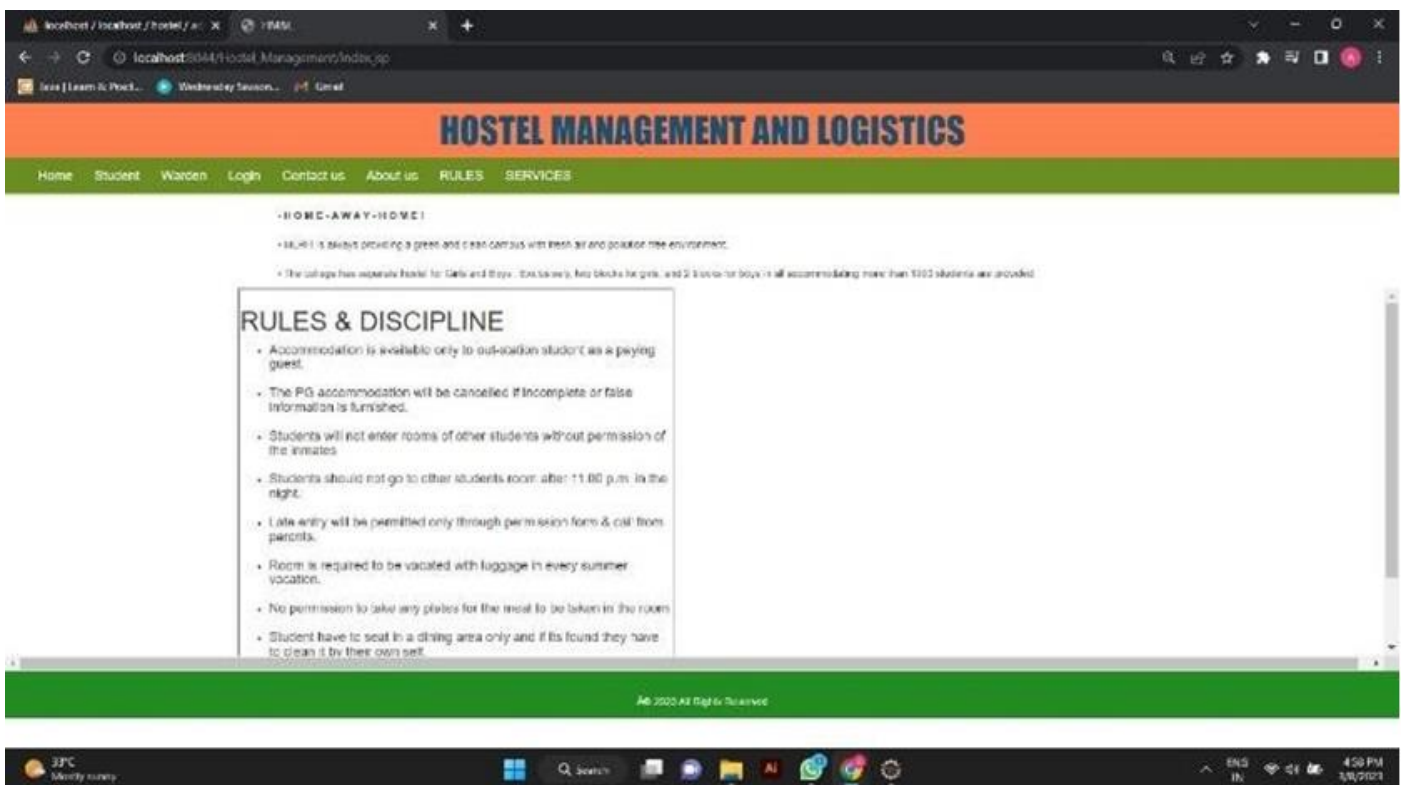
localhost / localhost / hostel / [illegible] ×  HMSL ×  +

localhost:8044/Hostel_Management/index.jsp

Java | Learn & Pract...  Wednesday Session...  Gmail

HOSTEL MANAGEMENT AND LOGISTICS

Home  Student  Warden  Login  Contact us  About us  RULES  SERVICES

-HOME-AWAY-HOME!

• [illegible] is always providing a green and clean campus with fresh air and pollution free environment.

• The college has separate hostel for Girls and Boys. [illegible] blocks for girls and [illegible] blocks for boys in all accommodating more than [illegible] students are provided

RULES & DISCIPLINE

• Accommodation is available only to out-station student as a paying guest.

• The PG accommodation will be cancelled if incomplete or false information is furnished.

• Students will not enter rooms of other students without permission of the inmates

• Students should not go to other students room after 11.00 p.m. in the night.

• Late entry will be permitted only through permission form & call from parents.

• Room is required to be vacated with luggage in every summer vacation.

• No permission to take any plates for the meal to be taken in the room

• Student have to seat in a dining area only and if its found they have to clean it by their own self.

© 2020 All Rights Reserved

33°C
Mostly sunny

Search

ENG IN  4:58 PM  3/8/2023